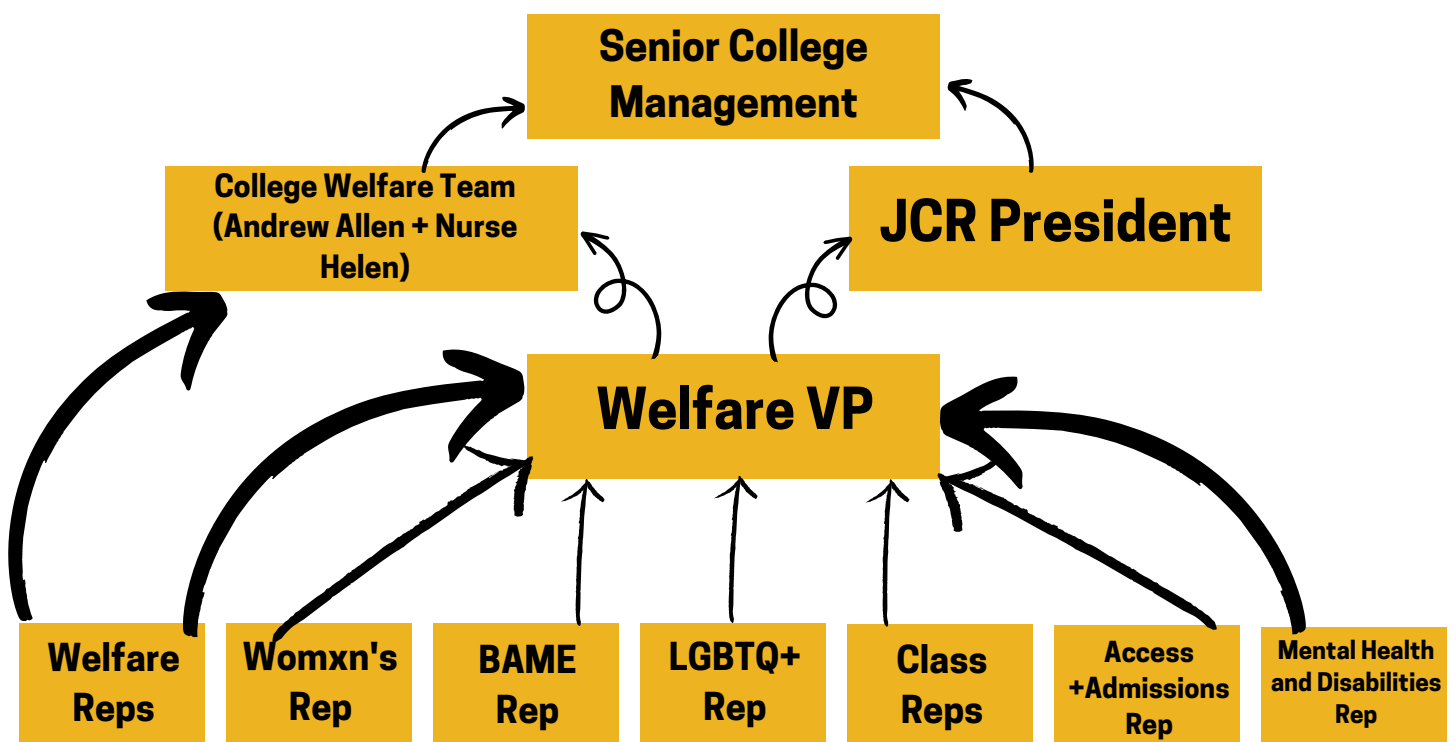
Senior College Management

College Welfare Team (Andrew Allen + Nurse Helen)

JCR President

Welfare VP

Welfare Reps

Womxn's Rep

BAME Rep

LGBTQ+ Rep

Class Reps

Access +Admissions Rep

Mental Health and Disabilities Rep